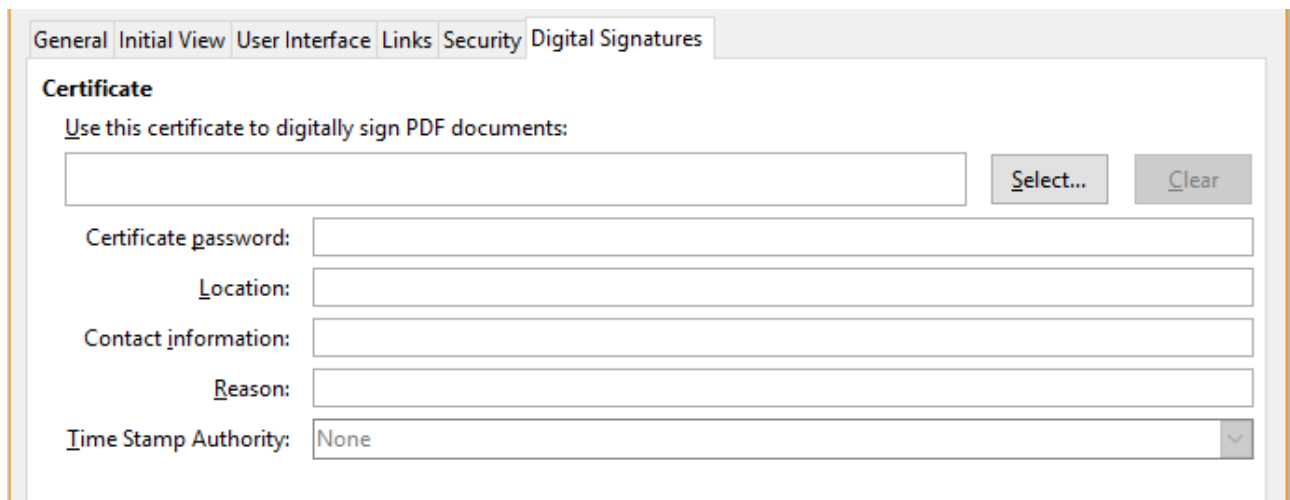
General Initial View User Interface Links Security Digital Signatures

Certificate

Use this certificate to digitally sign PDF documents:

Select... Clear

Certificate password:

Location:

Contact information:

Reason:

Time Stamp Authority: None